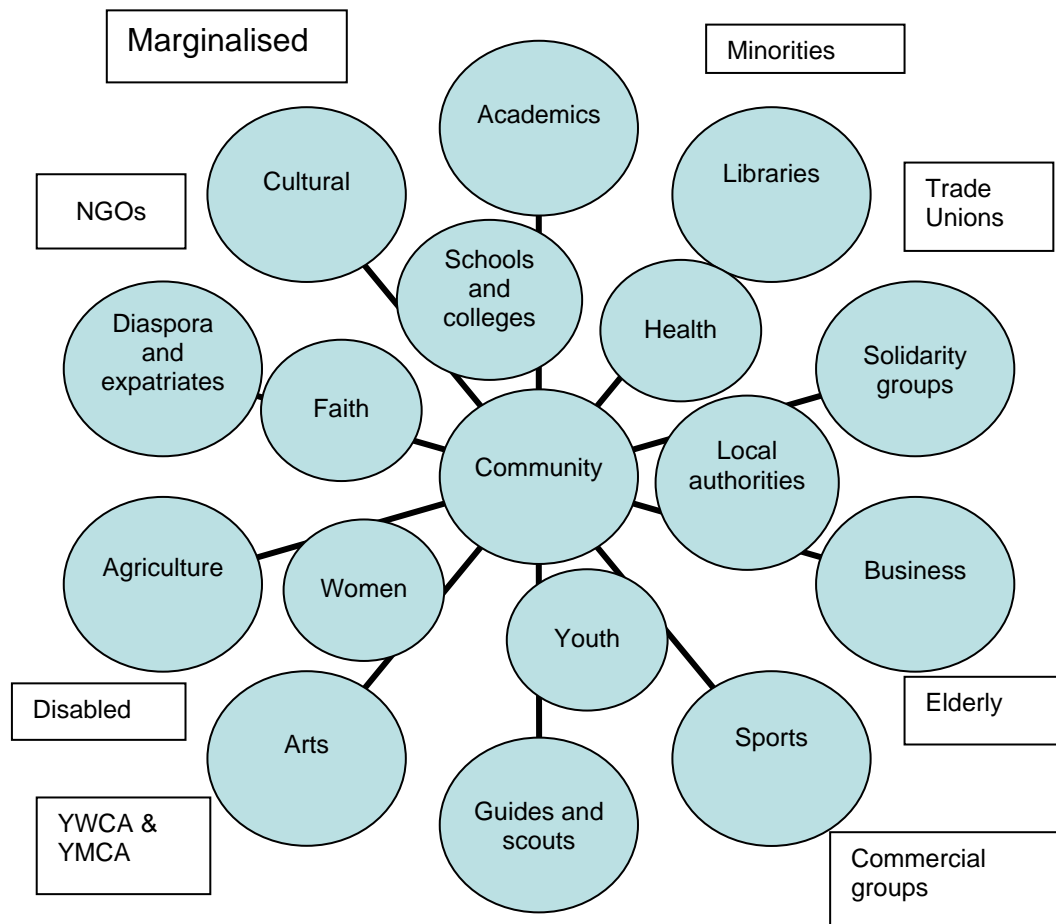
Marginalised

Minorities

Academics

Cultural

Libraries

NGOs

Trade Unions

Schools and colleges

Health

Diaspora and expatriates

Solidarity groups

Faith

Community

Local authorities

Agriculture

Women

Business

Youth

Disabled

Elderly

Arts

Sports

Guides and scouts

YWCA & YMCA

Commercial groups